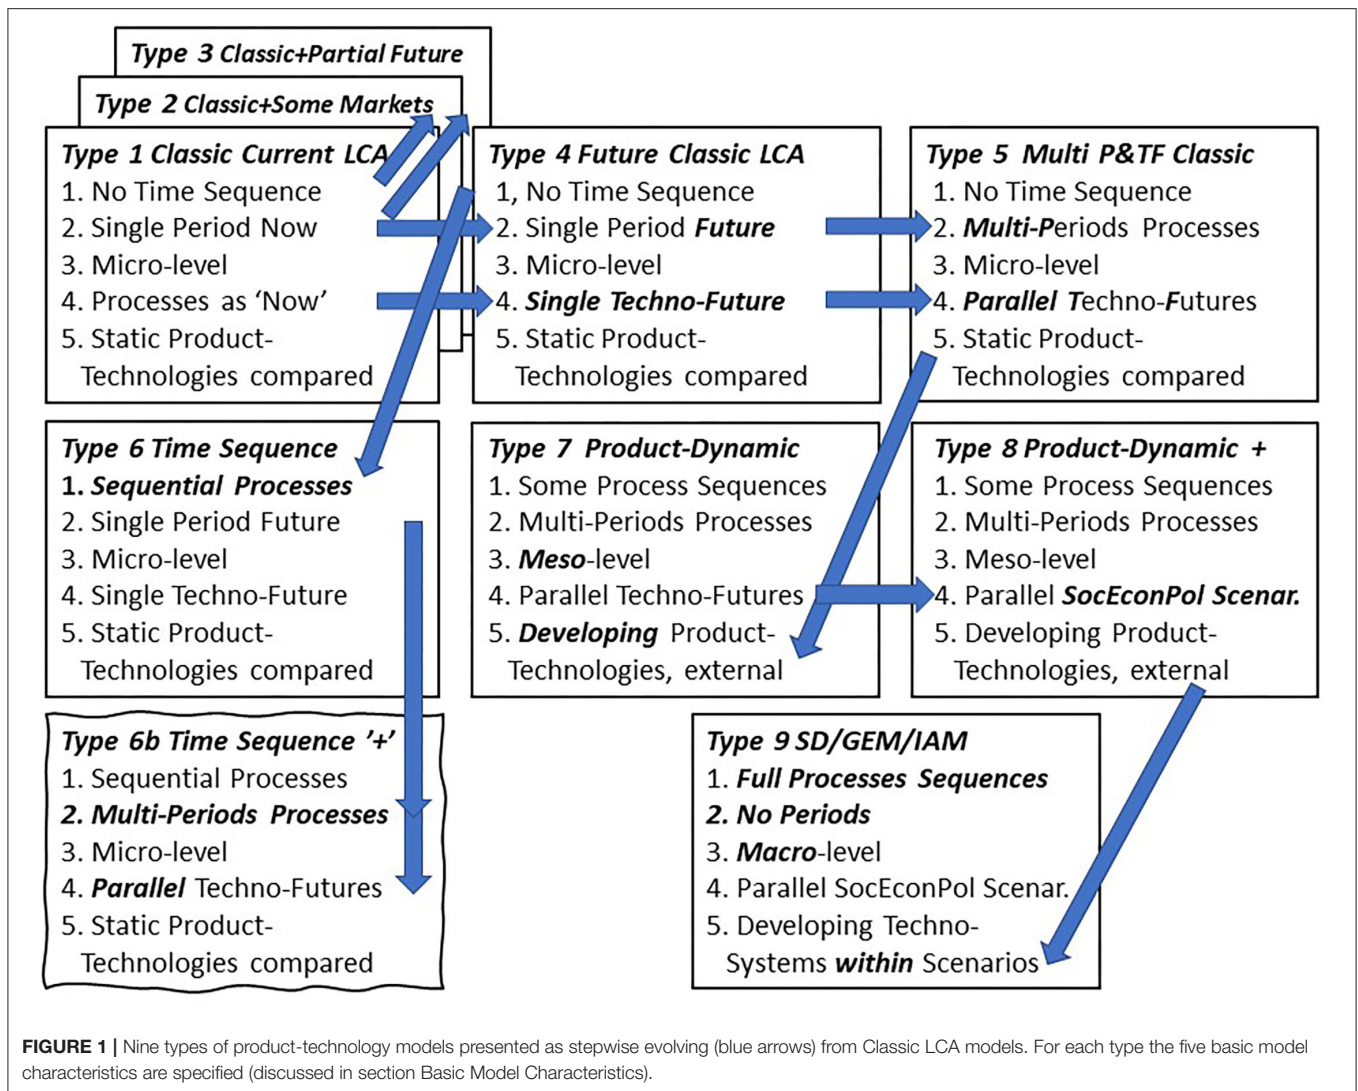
Type 3 Classic+Partial Future

Type 2 Classic+Some Markets

Type 1 Classic Current LCA
1. No Time Sequence
2. Single Period Now
3. Micro-level
4. Processes as 'Now'
5. Static Product-Technologies compared

Type 4 Future Classic LCA
1, No Time Sequence
2. Single Period Future
3. Micro-level
4. Single Techno-Future
5. Static Product-Technologies compared

Type 5 Multi P&TF Classic
1. No Time Sequence
2. Multi-Periods Processes
3. Micro-level
4. Parallel Techno-Futures
5. Static Product-Technologies compared

Type 6 Time Sequence
1. Sequential Processes
2. Single Period Future
3. Micro-level
4. Single Techno-Future
5. Static Product-Technologies compared

Type 7 Product-Dynamic
1. Some Process Sequences
2. Multi-Periods Processes
3. Meso-level
4. Parallel Techno-Futures
5. Developing Product-Technologies, external

Type 8 Product-Dynamic +
1. Some Process Sequences
2. Multi-Periods Processes
3. Meso-level
4. Parallel SocEconPol Scenar.
5. Developing Product-Technologies, external

Type 6b Time Sequence '+'
1. Sequential Processes
2. Multi-Periods Processes
3. Micro-level
4. Parallel Techno-Futures
5. Static Product-Technologies compared

Type 9 SD/GEM/IAM
1. Full Processes Sequences
2. No Periods
3. Macro-level
4. Parallel SocEconPol Scenar.
5. Developing Techno-Systems within Scenarios

FIGURE 1 | Nine types of product-technology models presented as stepwise evolving (blue arrows) from Classic LCA models. For each type the five basic model characteristics are specified (discussed in section Basic Model Characteristics).